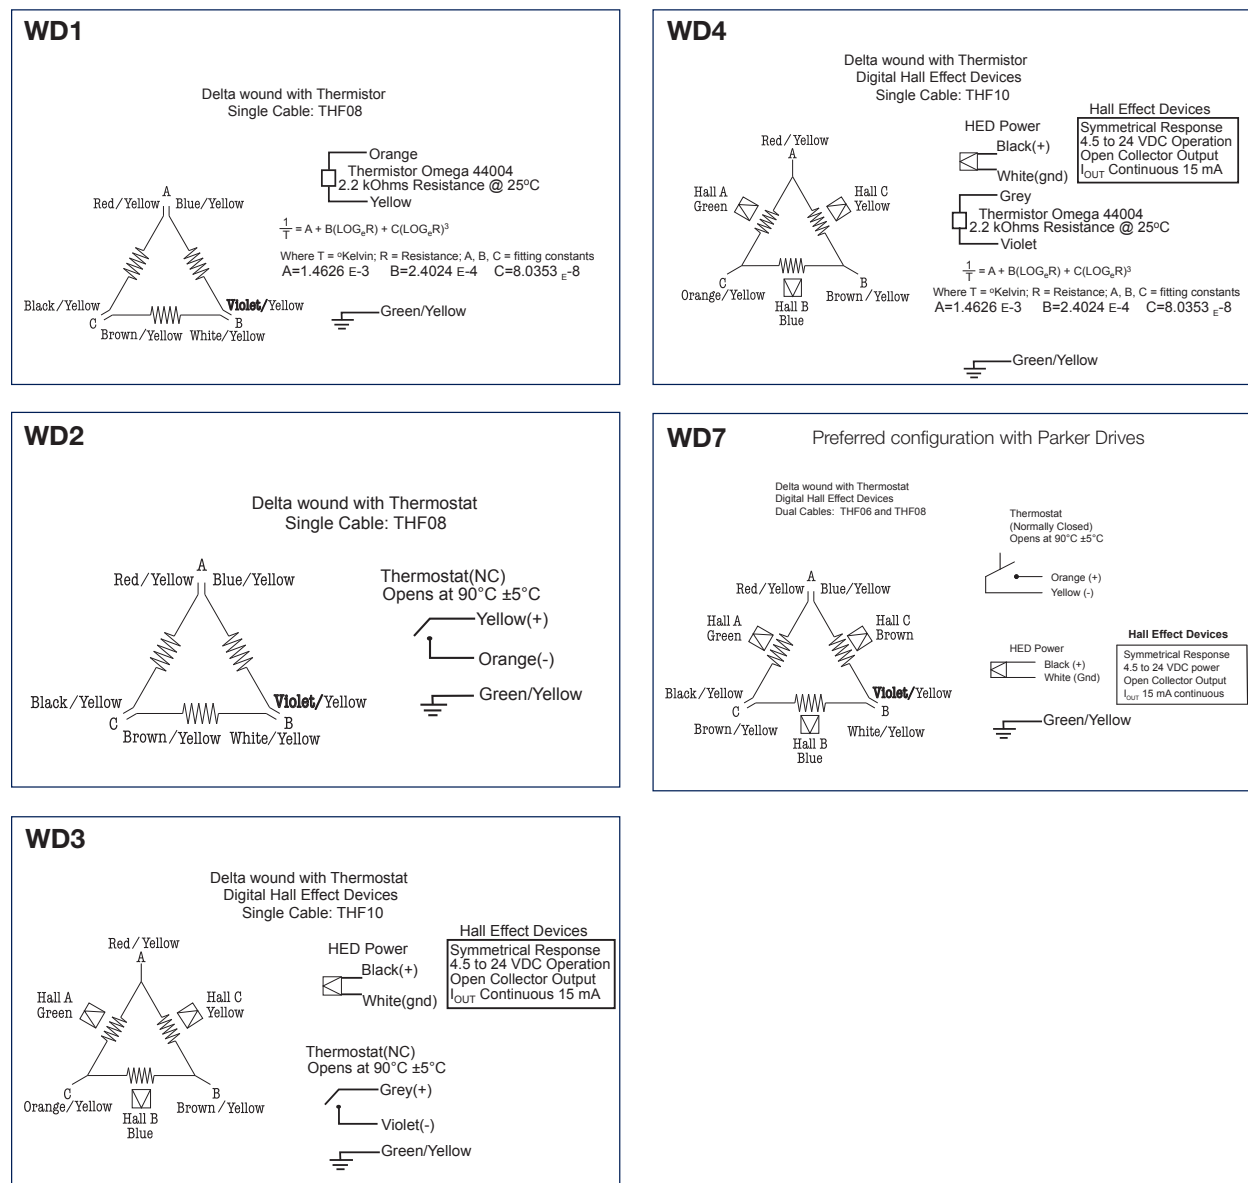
WD1

Delta wound with Thermistor
Single Cable: THF08

Orange
Thermistor Omega 44004
2.2 kOhms Resistance @ 25ºC
Yellow

$\frac{1}{T}$ = A + B(LOG$_e$R) + C(LOG$_e$R)$^3$

Where T = ºKelvin; R = Resistance; A, B, C = fitting constants
A=1.4626 E-3 B=2.4024 E-4 C=8.0353 $_E$-8

A
Red/Yellow Blue/Yellow
Black/Yellow Violet/Yellow
C B
Brown/Yellow White/Yellow

Green/Yellow

WD4

Delta wound with Thermistor
Digital Hall Effect Devices
Single Cable: THF10

Hall Effect Devices
Symmetrical Response
4.5 to 24 VDC Operation
Open Collector Output
$I_{OUT}$ Continuous 15 mA

HED Power
Black(+)
White(gnd)

Grey
Thermistor Omega 44004
2.2 kOhms Resistance @ 25ºC
Violet

$\frac{1}{T}$ = A + B(LOG$_e$R) + C(LOG$_e$R)$^3$

Where T = ºKelvin; R = Reistance; A, B, C = fitting constants
A=1.4626 E-3 B=2.4024 E-4 C=8.0353 $_E$-8

Red/Yellow
A
Hall A Green
Hall C Yellow
C
Orange/Yellow
B
Brown/Yellow
Hall B
Blue

Green/Yellow

WD2

Delta wound with Thermostat
Single Cable: THF08

A
Red/Yellow Blue/Yellow

Thermostat(NC)
Opens at 90°C ±5°C
Yellow(+)
Orange(-)
Green/Yellow

Black/Yellow Violet/Yellow
C B
Brown/Yellow White/Yellow

WD7 Preferred configuration with Parker Drives

Delta wound with Thermostat
Digital Hall Effect Devices
Dual Cables: THF06 and THF08

Thermostat
(Normally Closed)
Opens at 90°C ±5°C
Orange (+)
Yellow (-)

A
Red/Yellow Blue/Yellow
Hall A Green
Hall C Brown

HED Power
Black (+)
White (Gnd)

Hall Effect Devices
Symmetrical Response
4.5 to 24 VDC power
Open Collector Output
$I_{out}$ 15 mA continuous

Black/Yellow Violet/Yellow
C B
Brown/Yellow White/Yellow
Hall B
Blue

Green/Yellow

WD3

Delta wound with Thermostat
Digital Hall Effect Devices
Single Cable: THF10

Red/Yellow
A

HED Power
Black(+)
White(gnd)

Hall Effect Devices
Symmetrical Response
4.5 to 24 VDC Operation
Open Collector Output
$I_{OUT}$ Continuous 15 mA

Hall A Green
Hall C Yellow

Thermostat(NC)
Opens at 90°C ±5°C
Grey(+)
Violet(-)

C
Orange/Yellow
B
Brown/Yellow
Hall B
Blue

Green/Yellow